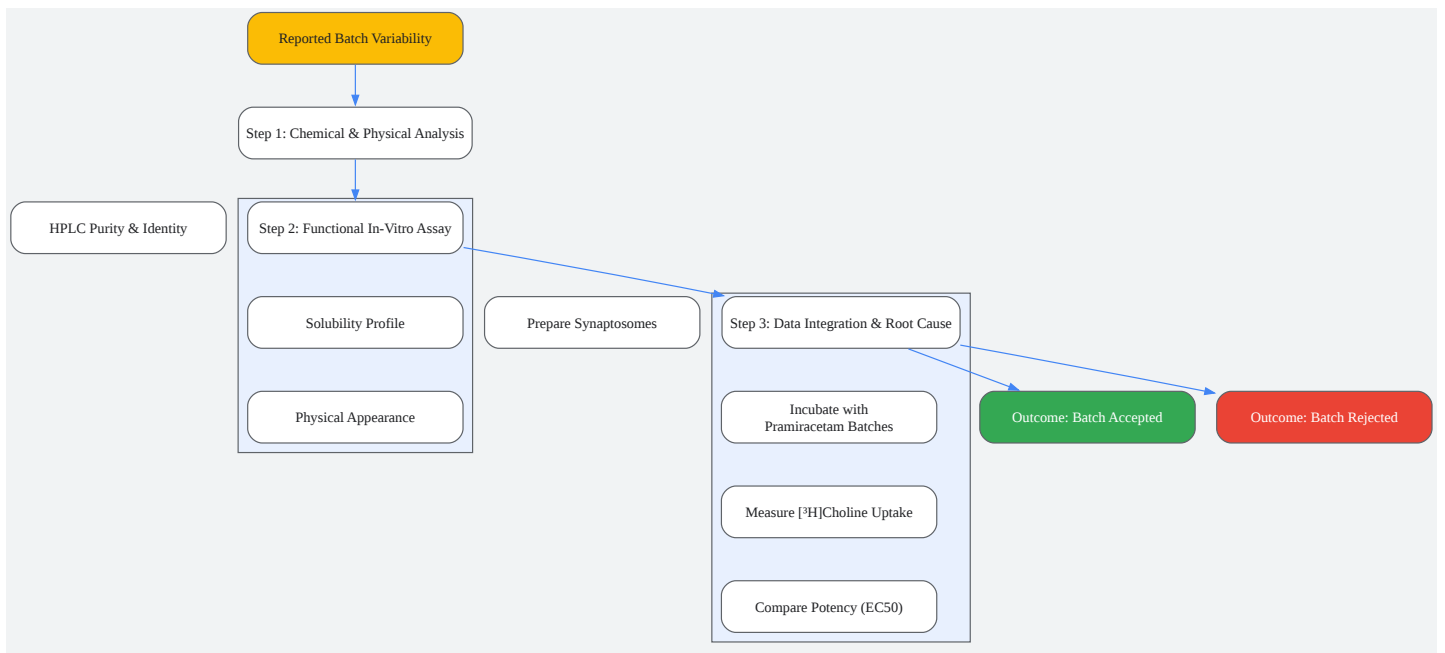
Reported Batch Variability

Step 1: Chemical & Physical Analysis

HPLC Purity & Identity

Step 2: Functional In-Vitro Assay

Solubility Profile

Physical Appearance

Prepare Synaptosomes

Step 3: Data Integration & Root Cause

Incubate with Pramiracetam Batches

Measure [³H]Choline Uptake

Compare Potency (EC50)

Outcome: Batch Accepted

Outcome: Batch Rejected